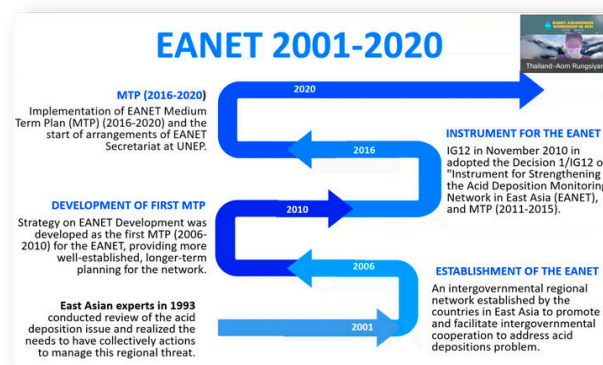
EANET 2001-2020

Thailand-Aom Rungsiyan

MTP (2016-2020)
Implementation of EANET Medium Term Plan (MTP) (2016-2020) and the start of arrangements of EANET Secretariat at UNEP.

2020

INSTRUMENT FOR THE EANET
IG12 in November 2010 in adopted the Decision 1/IG12 o "Instrument for Strengthening the Acid Deposition Monitoring Network in East Asia (EANET), and MTP (2011-2015).

2016

DEVELOPMENT OF FIRST MTP
Strategy on EANET Development was developed as the first MTP (2006-2010) for the EANET, providing more well-established, longer-term planning for the network.

2010

2006

ESTABLISHMENT OF THE EANET
An intergovernmental regional network established by the countries in East Asia to promote and facilitate intergovernmental cooperation to address acid depositions problem.

East Asian experts in 1993 conducted review of the acid deposition issue and realized the needs to have collectively actions to manage this regional threat.

2001